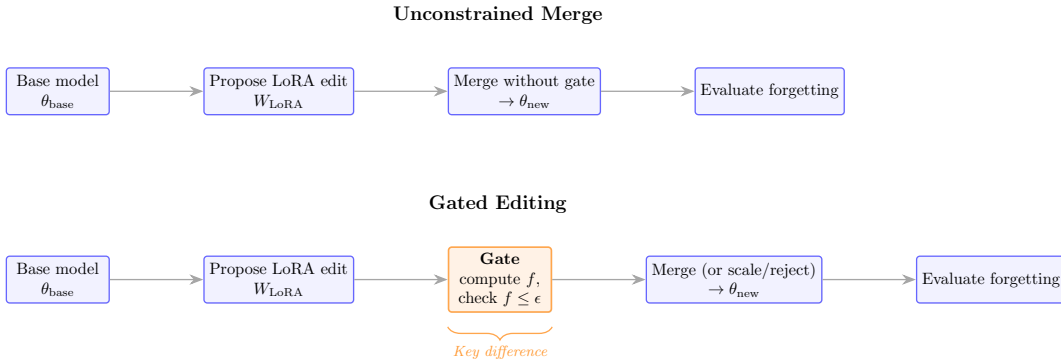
Unconstrained Merge

Base model $\theta_{\text{base}}$

Propose LoRA edit $W_{\text{LoRA}}$

Merge without gate $\rightarrow \theta_{\text{new}}$

Evaluate forgetting

Gated Editing

Base model $\theta_{\text{base}}$

Propose LoRA edit $W_{\text{LoRA}}$

Gate
compute $f$, check $f \leq \epsilon$

Key difference

Merge (or scale/reject) $\rightarrow \theta_{\text{new}}$

Evaluate forgetting